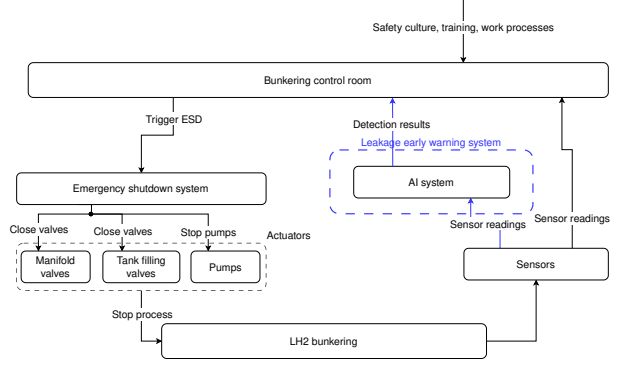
Safety culture, training, work processes

Bunkering control room

Trigger ESD

Detection results

Leakage early warning system

AI system

Emergency shutdown system

Close valves

Close valves

Stop pumps

Actuators

Manifold valves

Tank filling valves

Pumps

Sensor readings

Sensor readings

Sensors

Stop process

LH2 bunkering